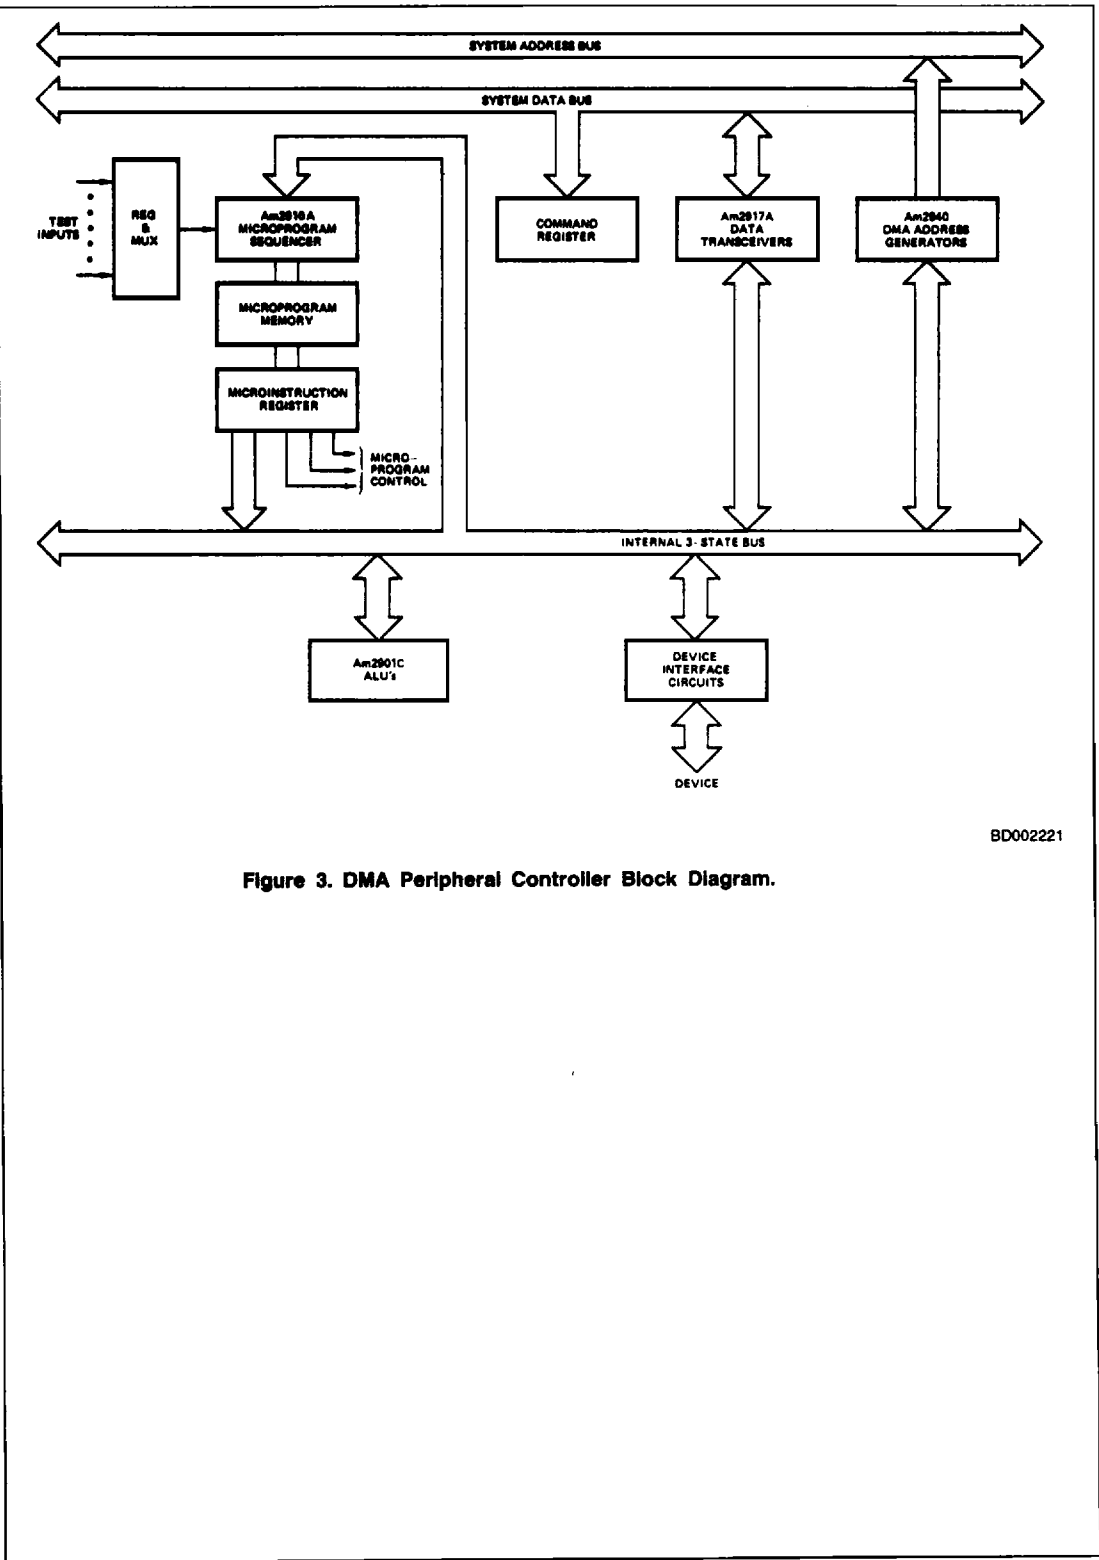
SYSTEM ADDRESS BUS

SYSTEM DATA BUS

TEST INPUTS

REG & MUX

Am2910A MICROPROGRAM SEQUENCER

MICROPROGRAM MEMORY

MICROINSTRUCTION REGISTER

MICRO-PROGRAM CONTROL

COMMAND REGISTER

Am2917A DATA TRANSCEIVERS

Am2940 DMA ADDRESS GENERATORS

INTERNAL 3-STATE BUS

Am2901C ALU's

DEVICE INTERFACE CIRCUITS

DEVICE

BD002221

Figure 3. DMA Peripheral Controller Block Diagram.